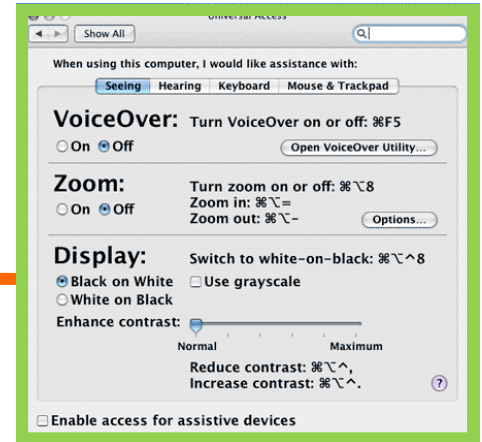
Universal Access

Show All

When using this computer, I would like assistance with:

Seeing | Hearing | Keyboard | Mouse & Trackpad

VoiceOver: Turn VoiceOver on or off: ⌘F5

On Off

Open VoiceOver Utility...

Zoom: Turn zoom on or off: ⌘⌥8

On Off

Zoom in: ⌘⌥=

Zoom out: ⌘⌥-

Options...

Display: Switch to white-on-black: ⌘⌥^8

Black on White Use grayscale

White on Black

Enhance contrast:

Normal Maximum

Reduce contrast: ⌘⌥^,

Increase contrast: ⌘⌥^.

?

Enable access for assistive devices